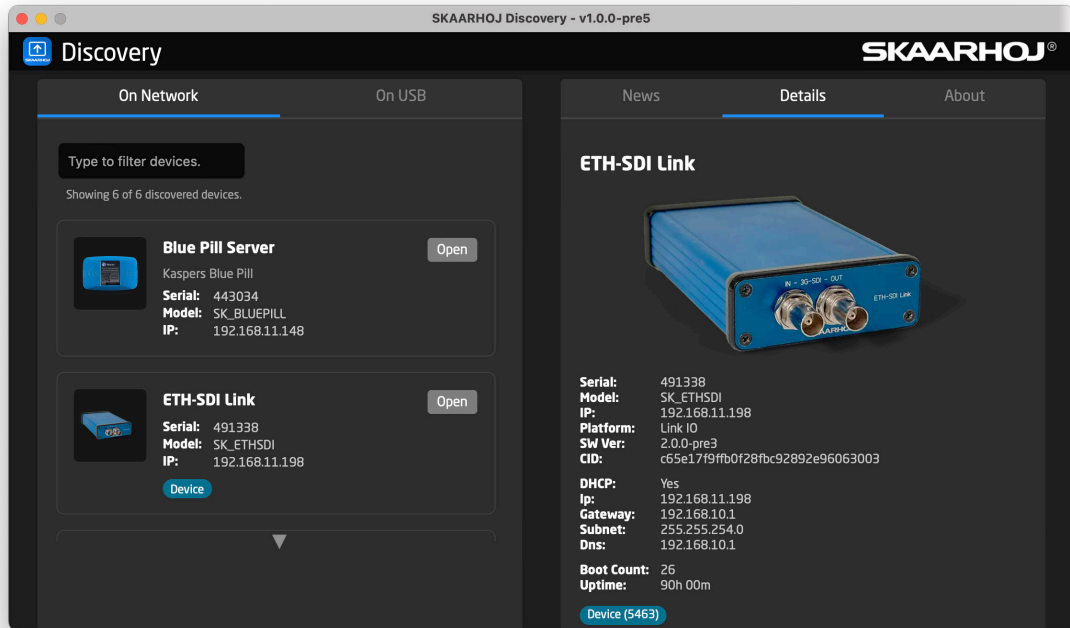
SKAARHOJ Discovery - v1.0.0-pre5

Discovery

SKAARHOJ®

On Network
On USB

Type to filter devices.

Showing 6 of 6 discovered devices.

Blue Pill Server
Open
Kaspers Blue Pill
Serial: 443034
Model: SK_BLUEPILL
IP: 192.168.11.148

ETH-SDI Link
Open
Serial: 491338
Model: SK_ETHSDI
IP: 192.168.11.198
Device

News
Details
About

ETH-SDI Link

IN - 3G-SDI - OUT
ETH-SDI Link
SKAARHOJ

Serial: 491338
Model: SK_ETHSDI
IP: 192.168.11.198
Platform: Link IO
SW Ver: 2.0.0-pre3
CID: c65e17f9ffb0f28fbc92892e96063003

DHCP: Yes
Ip: 192.168.11.198
Gateway: 192.168.10.1
Subnet: 255.255.254.0
Dns: 192.168.10.1

Boot Count: 26
Uptime: 90h 00m

Device (5463)